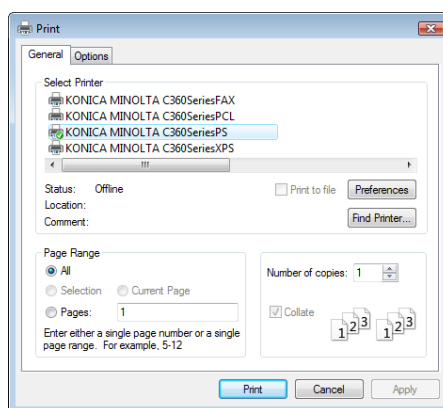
Print

General | Options

Select Printer

KONICA MINOLTA C360SeriesFAX
KONICA MINOLTA C360SeriesPCL
KONICA MINOLTA C360SeriesPS
KONICA MINOLTA C360SeriesXPS

Status: Offline
Location:
Comment:

Print to file

Preferences

Find Printer...

Page Range

All
Selection
Current Page
Pages: 1

Enter either a single page number or a single page range. For example, 5-12

Number of copies: 1

Collate

1 2 3 1 2 3

Print
Cancel
Apply